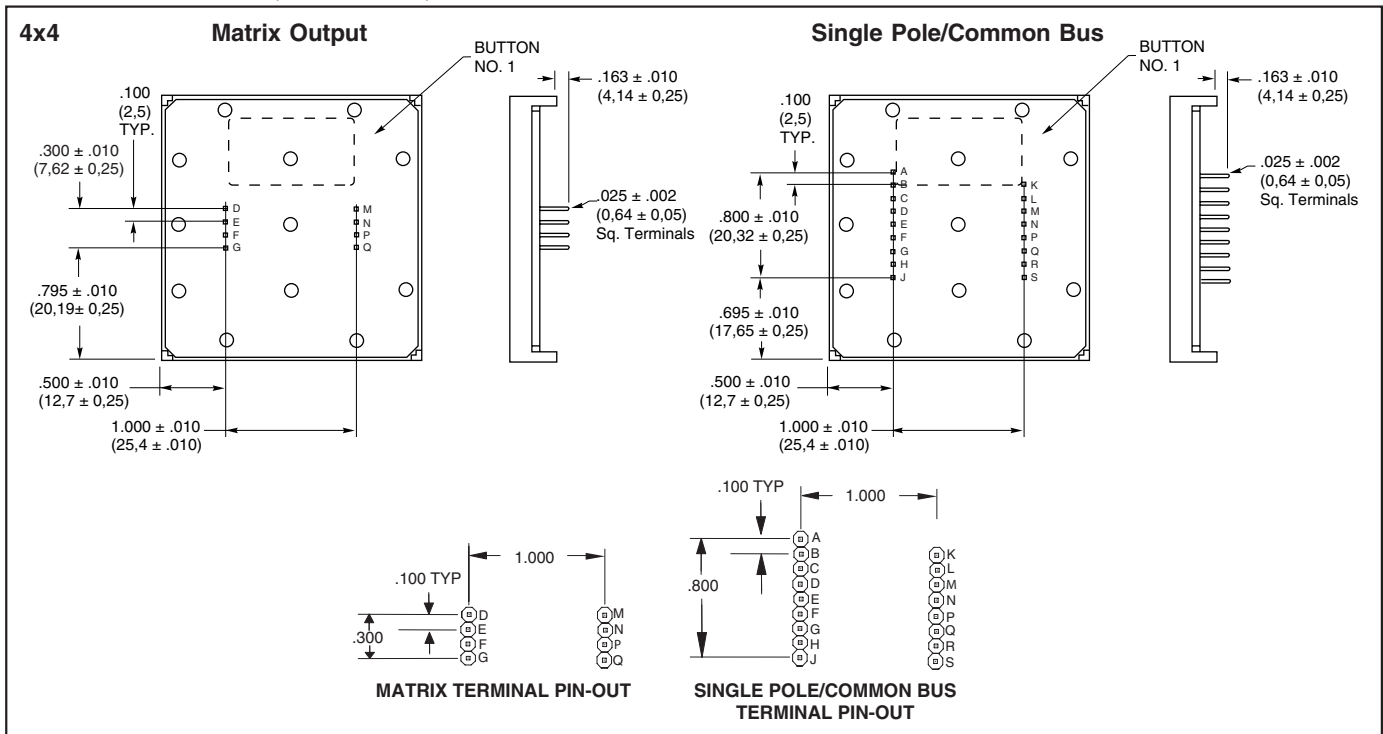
4x4 Matrix Output

BUTTON NO. 1

.100 (2,5) TYP.

.163 ± .010 (4,14 ± 0,25)

.300 ± .010 (7,62 ± 0,25)

D E F G

M N P Q

.025 ± .002 (0,64 ± 0,05) Sq. Terminals

.795 ± .010 (20,19± 0,25)

.500 ± .010 (12,7 ± 0,25)

1.000 ± .010 (25,4 ± .010)

Single Pole/Common Bus

BUTTON NO. 1

.163 ± .010 (4,14 ± 0,25)

.100 (2,5) TYP.

A B C D E F G H J

K L M N P Q R S

.025 ± .002 (0,64 ± 0,05) Sq. Terminals

.800 ± .010 (20,32 ± 0,25)

.695 ± .010 (17,65 ± 0,25)

.500 ± .010 (12,7 ± 0,25)

1.000 ± .010 (25,4 ± .010)

1.000

.100 TYP

.300

D E F G

M N P Q

MATRIX TERMINAL PIN-OUT

.100 TYP

1.000

.800

A B C D E F G H J

K L M N P Q R S

SINGLE POLE/COMMON BUS TERMINAL PIN-OUT